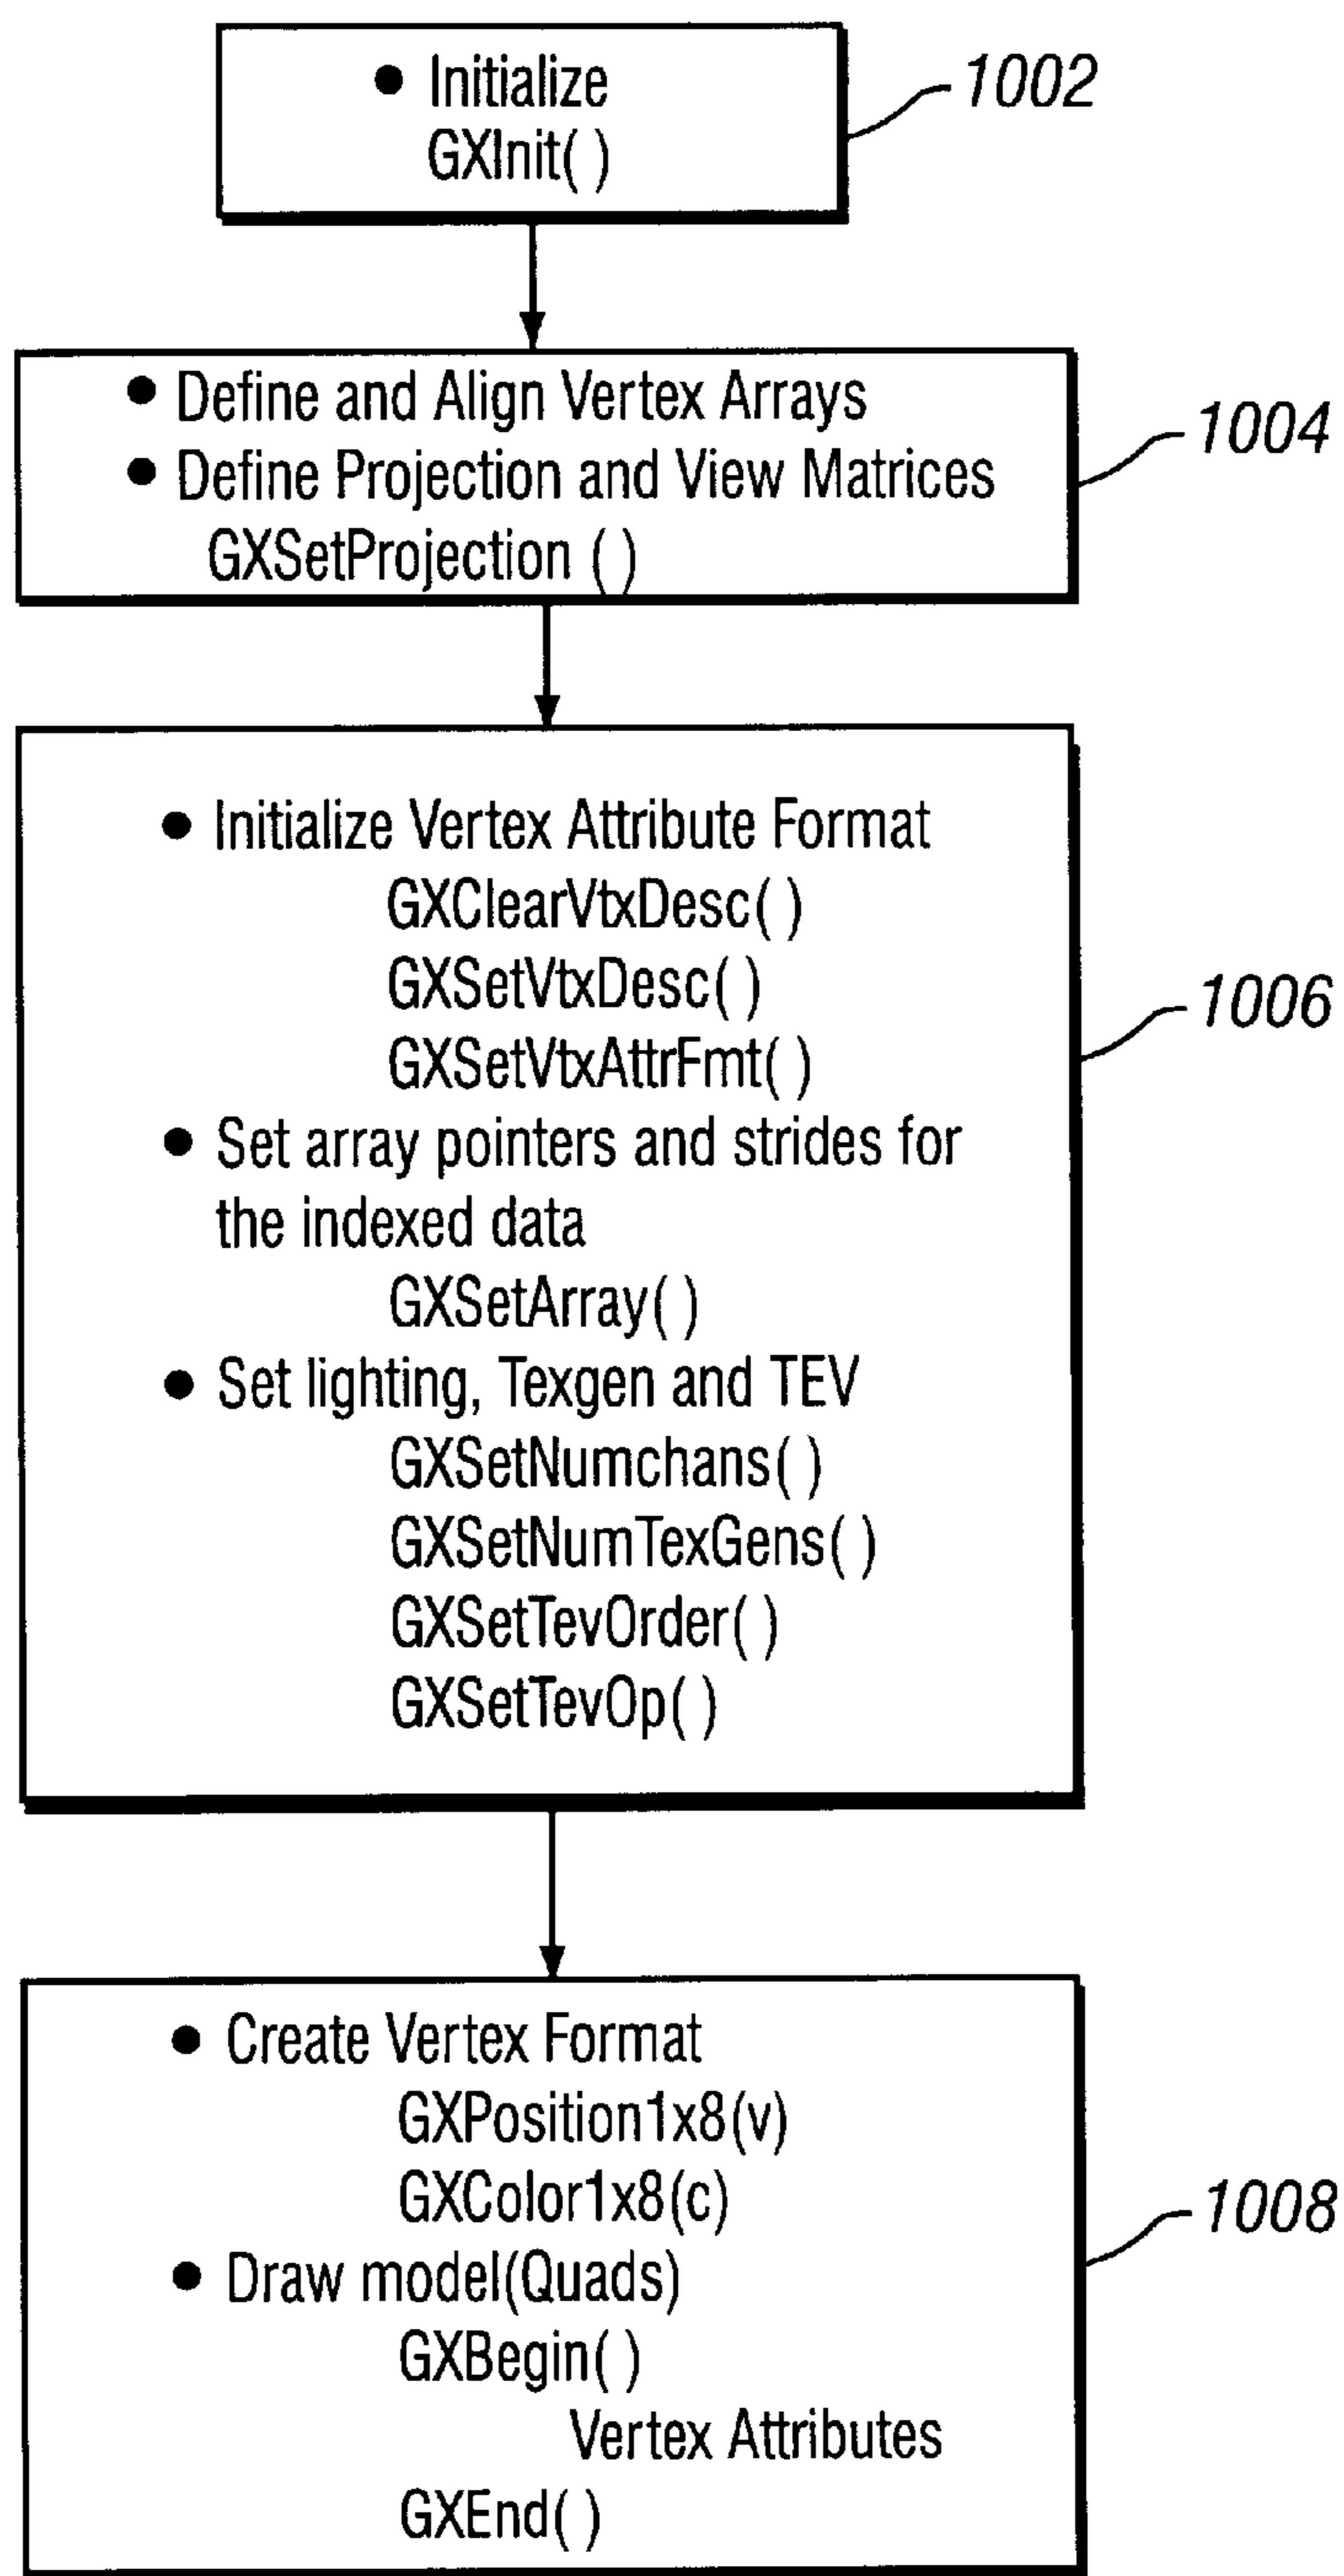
• Initialize
GXInit( )

1002

• Define and Align Vertex Arrays
• Define Projection and View Matrices
GXSetProjection ( )

1004

• Initialize Vertex Attribute Format
GXClearVtxDesc( )
GXSetVtxDesc( )
GXSetVtxAttrFmt( )
• Set array pointers and strides for the indexed data
GXSetArray( )
• Set lighting, Texgen and TEV
GXSetNumchans( )
GXSetNumTexGens( )
GXSetTevOrder( )
GXSetTevOp( )

1006

• Create Vertex Format
GXPosition1x8(v)
GXColor1x8(c)
• Draw model(Quads)
GXBegin( )
Vertex Attributes
GXEnd( )

1008